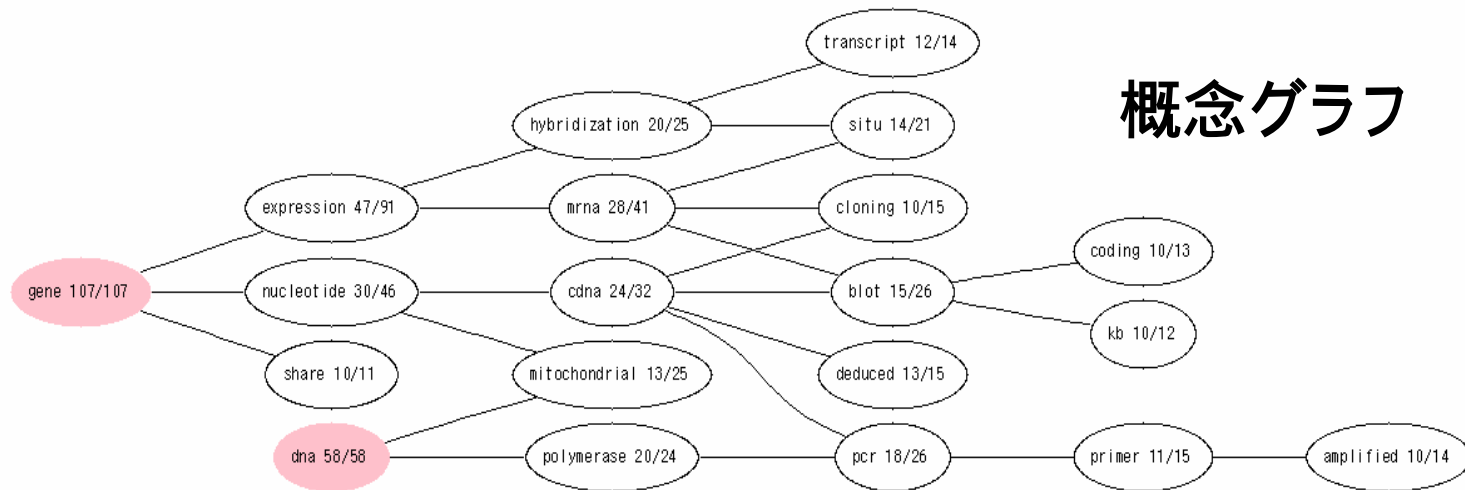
概念グラフ

transcript 12/14

hybridization 20/25

situ 14/21

expression 47/91

mrna 28/41

cloning 10/15

coding 10/13

gene 107/107

nucleotide 30/46

cdna 24/32

blot 15/26

kb 10/12

share 10/11

mitochondrial 13/25

deduced 13/15

dna 58/58

polymerase 20/24

pcr 18/26

primer 11/15

amplified 10/14